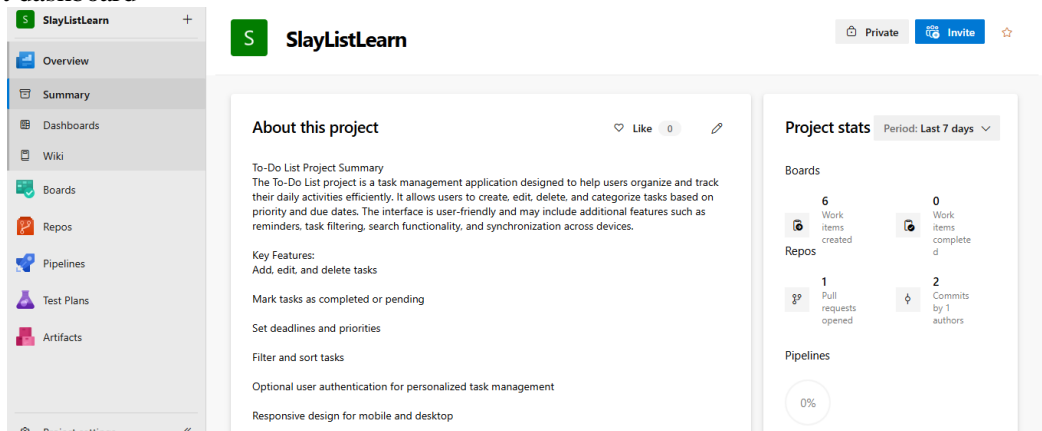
S SlayListLearn +

Overview

Summary

Dashboards

Wiki

Boards

Repos

Pipelines

Test Plans

Artifacts

S SlayListLearn

Private Invite

About this project

Like 0

To-Do List Project Summary
The To-Do List project is a task management application designed to help users organize and track their daily activities efficiently. It allows users to create, edit, delete, and categorize tasks based on priority and due dates. The interface is user-friendly and may include additional features such as reminders, task filtering, search functionality, and synchronization across devices.

Key Features:
Add, edit, and delete tasks

Mark tasks as completed or pending

Set deadlines and priorities

Filter and sort tasks

Optional user authentication for personalized task management

Responsive design for mobile and desktop

Project stats

Period: Last 7 days

Boards

6
Work items created

0
Work items completed

Repos

1
Pull requests opened

2
Commits by 1 authors

Pipelines

0%